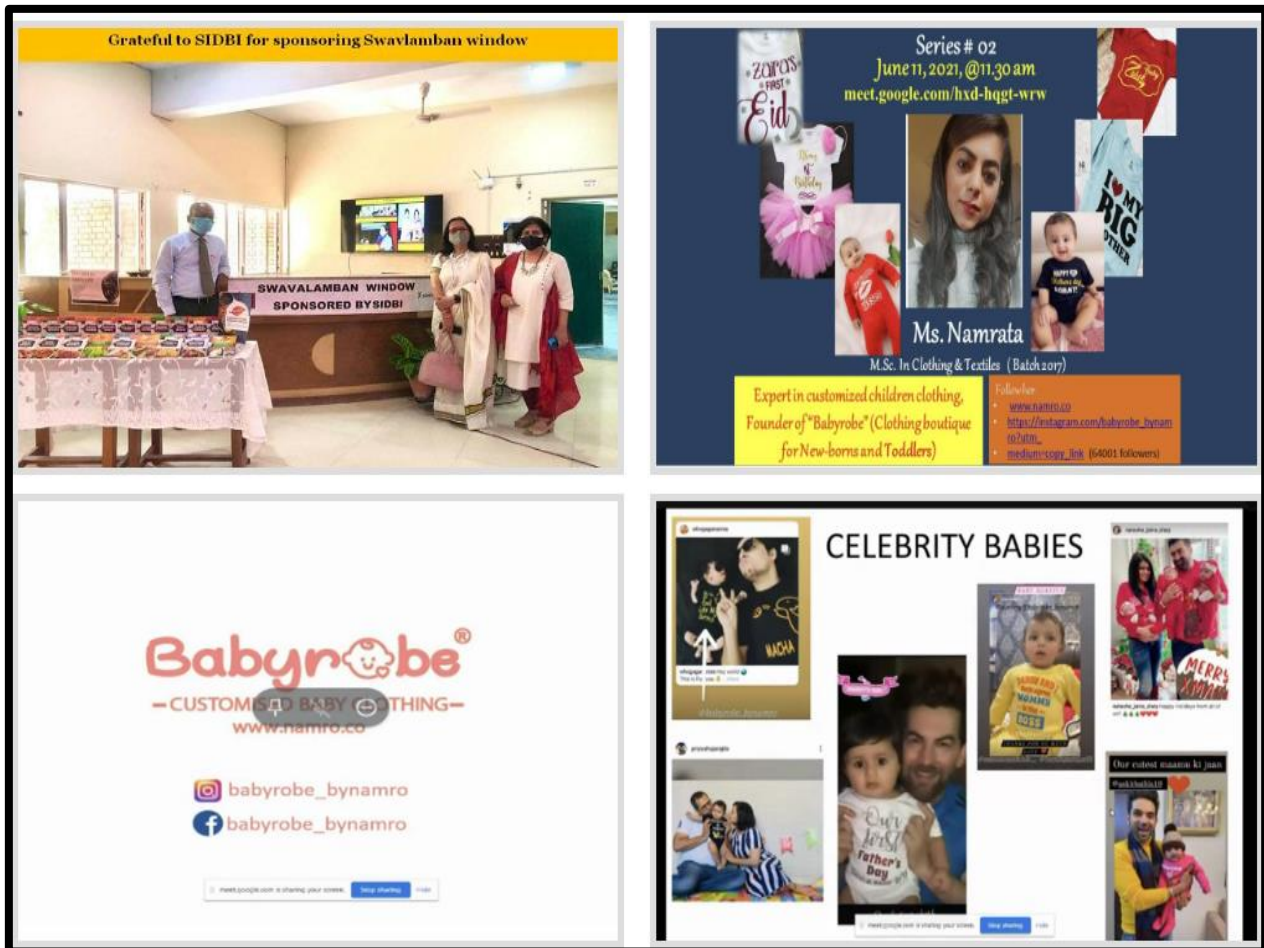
Grateful to SIDBI for sponsoring Swavlamban window

SWAVALAMBAN WINDOW SPONSORED BYSIDBI

Zara's FIRST Eid

Series # 02
June 11, 2021, @11.30 am
meet.google.com/hxd-hqgt-wrw

I ♥ MY BIG BROTHER

Ms. Namrata
M.Sc. In Clothing & Textiles (Batch 2017)

Expert in customized children clothing, Founder of "Babyrobe" (Clothing boutique for New-borns and Toddlers)

Follow her:
www.namro.co
https://instagram.com/babyrobe_bynamro?utm_
medium=copy_link (64001 followers)

Babyrobe®
—CUSTOMISED BABY CLOTHING—
www.namro.co

babyrobe_bynamro
babyrobe_bynamro

meet.google.com is sharing your screen. Stop sharing Hide

CELEBRITY BABIES

NACHA

Our First Father's Day

BOSS

MERRY

Our cutest maamu ki jaan

meet.google.com is sharing your screen. Stop sharing Hide